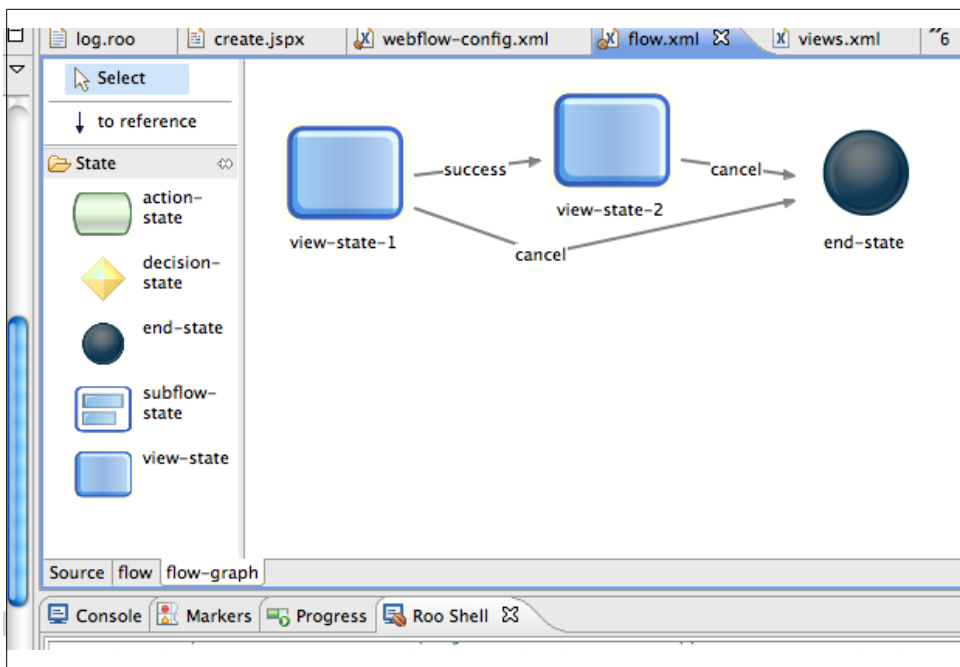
log.roo | create.jspx | webflow-config.xml | flow.xml ☒ | views.xml | "6

Select

to reference

State

action-state

decision-state

end-state

subflow-state

view-state

view-state-1

success

view-state-2

cancel

end-state

cancel

Source | flow | flow-graph

Console | Markers | Progress | Roo Shell ☒